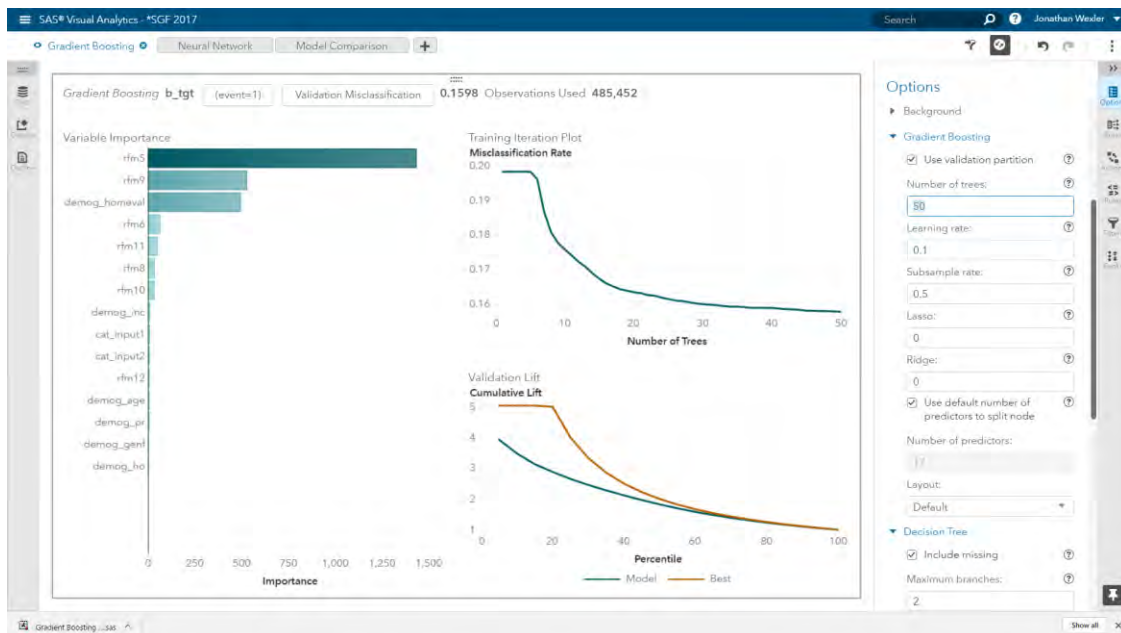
SAS® Visual Analytics - *SGF 2017

Search

Jonathan Wexler

Gradient Boosting

Neural Network

Model Comparison

+

Gradient Boosting b_tgt (event=1) Validation Misclassification 0.1598 Observations Used 485,452

Variable Importance

rfm5
rfm9
demog_homeval
rfm6
rfm11
rfm8
rfm10
demog_inc
cat_input1
cat_input2
rfm12
demog_age
demog_pr
demog_genf
demog_ho

0 250 500 750 1,000 1,250 1,500

Importance

Training Iteration Plot

Misclassification Rate

0.20
0.19
0.18
0.17
0.16

0 10 20 30 40 50

Number of Trees

Validation Lift

Cumulative Lift

5
4
3
2
1

0 20 40 60 80 100

Percentile

Model Best

Options

Background

Gradient Boosting

Use validation partition

Number of trees:

50

Learning rate:

0.1

Subsample rate:

0.5

Lasso:

0

Ridge:

0

Use default number of predictors to split node

Number of predictors:

17

Layout:

Default

Decision Tree

Include missing

Maximum branches:

2

Gradient Boosting ....sas

Show all